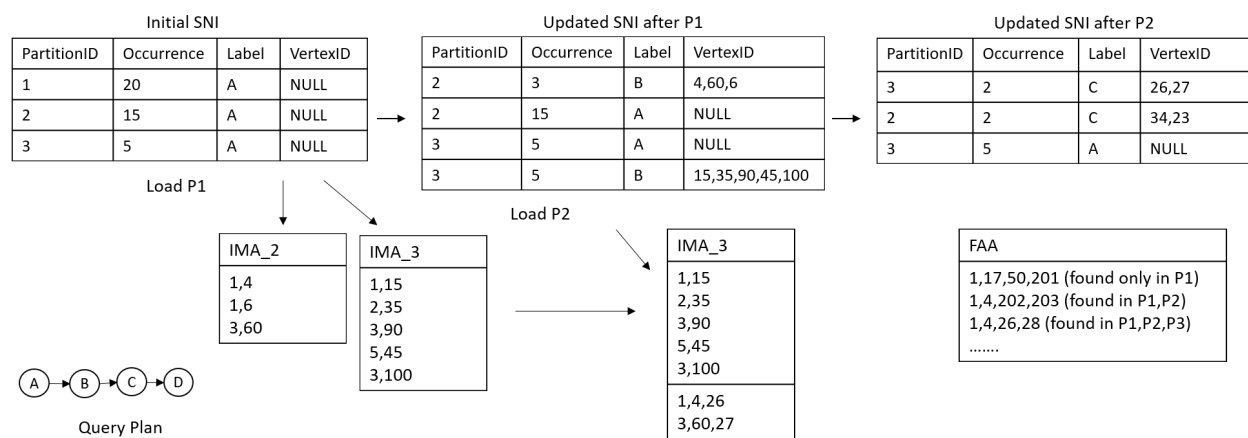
Initial SNI

| PartitionID | Occurrence | Label | VertexID |
|---|---|---|---|
| 1 | 20 | A | NULL |
| 2 | 15 | A | NULL |
| 3 | 5 | A | NULL |

Updated SNI after P1

| PartitionID | Occurrence | Label | VertexID |
|---|---|---|---|
| 2 | 3 | B | 4,60,6 |
| 2 | 15 | A | NULL |
| 3 | 5 | A | NULL |
| 3 | 5 | B | 15,35,90,45,100 |

Updated SNI after P2

| PartitionID | Occurrence | Label | VertexID |
|---|---|---|---|
| 3 | 2 | C | 26,27 |
| 2 | 2 | C | 34,23 |
| 3 | 5 | A | NULL |

Load P1

Load P2

IMA_2
1,4
1,6
3,60

IMA_3
1,15
2,35
3,90
5,45
3,100

IMA_3
1,15
2,35
3,90
5,45
3,100
1,4,26
3,60,27

FAA
1,17,50,201 (found only in P1)
1,4,202,203 (found in P1,P2)
1,4,26,28 (found in P1,P2,P3)
.......

A B C D

Query Plan